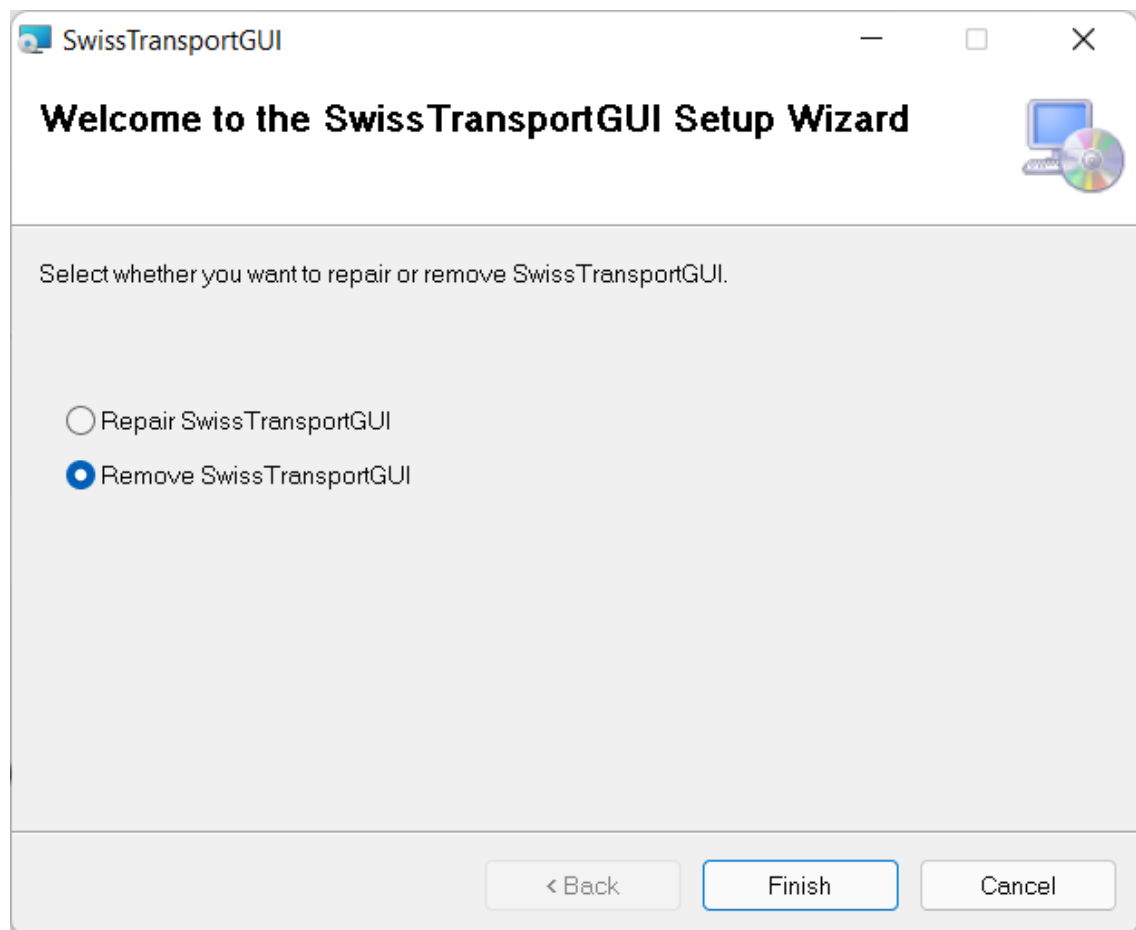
SwissTransportGUI

Welcome to the SwissTransportGUI Setup Wizard

Select whether you want to repair or remove SwissTransportGUI.

Repair SwissTransportGUI

Remove SwissTransportGUI

< Back

Finish

Cancel